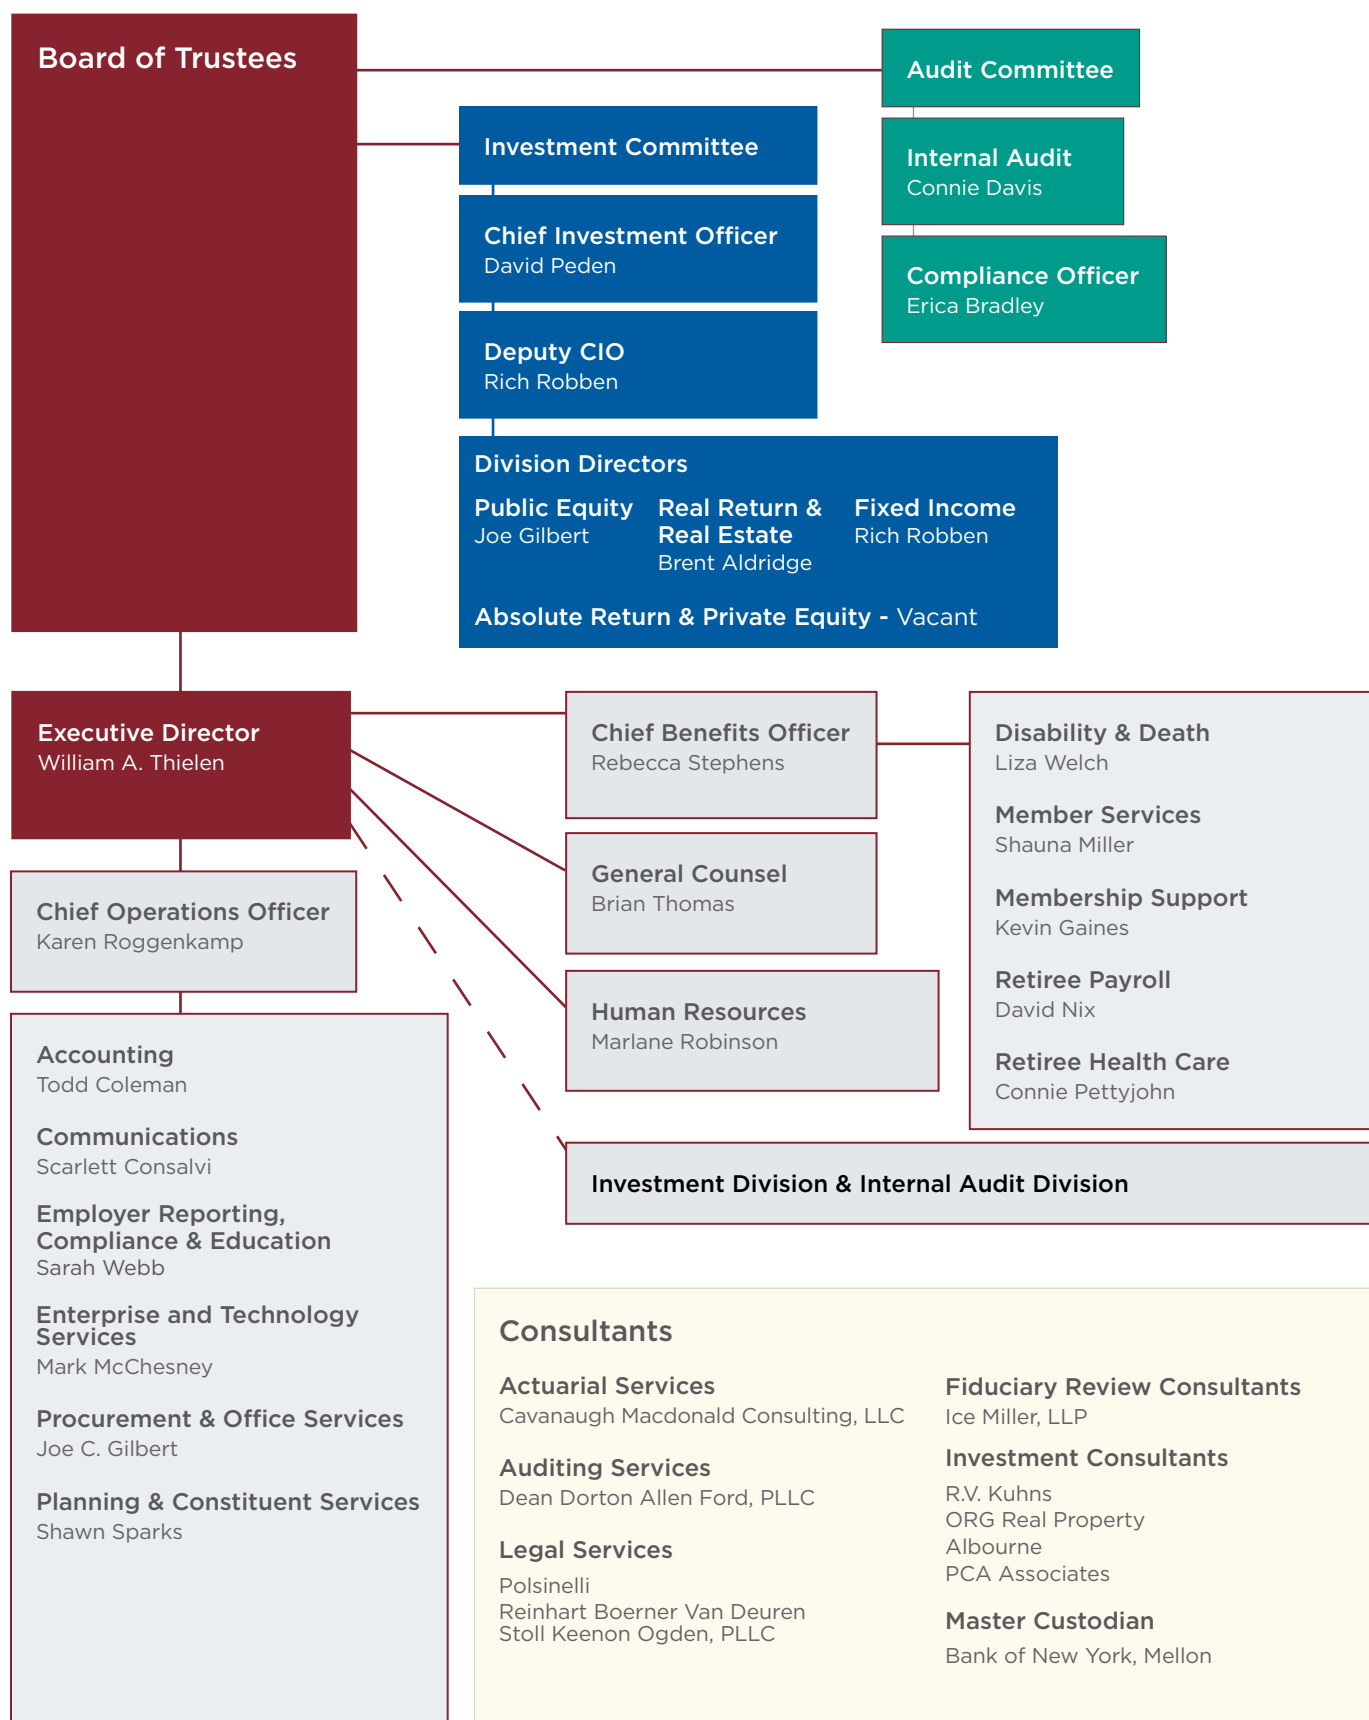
Board of Trustees

Audit Committee

Internal Audit
Connie Davis

Compliance Officer
Erica Bradley

Investment Committee

Chief Investment Officer
David Peden

Deputy CIO
Rich Robben

Division Directors

Public Equity
Joe Gilbert

Real Return & Real Estate
Brent Aldridge

Fixed Income
Rich Robben

Absolute Return & Private Equity - Vacant

Executive Director
William A. Thielen

Chief Benefits Officer
Rebecca Stephens

Disability & Death
Liza Welch

Member Services
Shauna Miller

Membership Support
Kevin Gaines

Retiree Payroll
David Nix

Retiree Health Care
Connie Pettyjohn

General Counsel
Brian Thomas

Human Resources
Marlane Robinson

Investment Division & Internal Audit Division

Chief Operations Officer
Karen Roggenkamp

Accounting
Todd Coleman

Communications
Scarlett Consalvi

Employer Reporting, Compliance & Education
Sarah Webb

Enterprise and Technology Services
Mark McChesney

Procurement & Office Services
Joe C. Gilbert

Planning & Constituent Services
Shawn Sparks

Consultants

Actuarial Services
Cavanaugh Macdonald Consulting, LLC

Auditing Services
Dean Dorton Allen Ford, PLLC

Legal Services
Polsinelli
Reinhart Boerner Van Deuren
Stoll Keenon Ogden, PLLC

Fiduciary Review Consultants
Ice Miller, LLP

Investment Consultants
R.V. Kuhns
ORG Real Property
Albourne
PCA Associates

Master Custodian
Bank of New York, Mellon